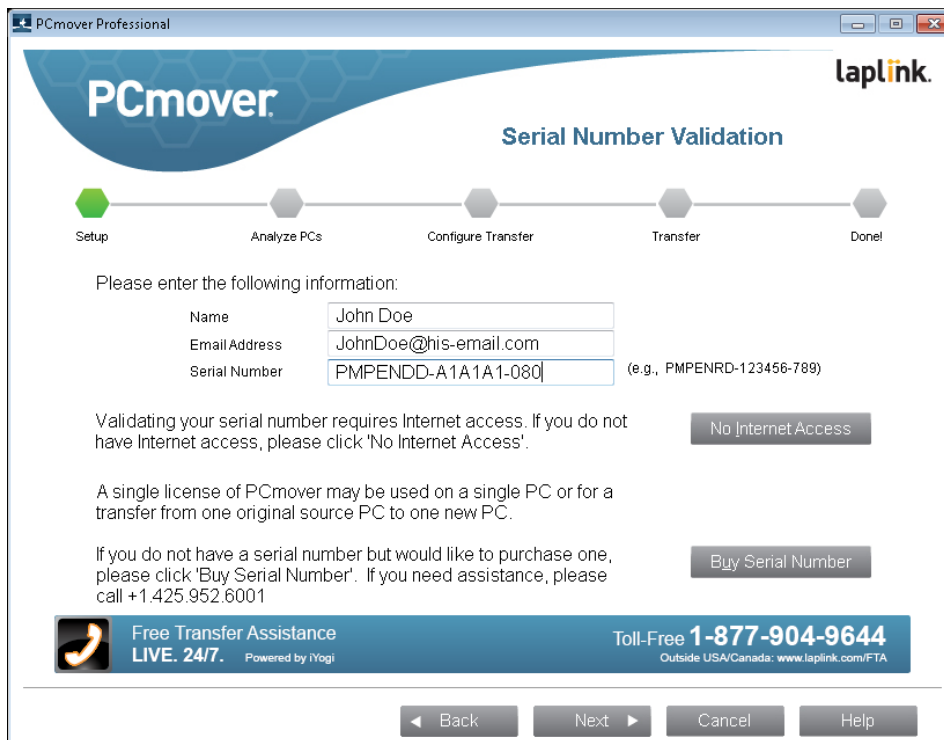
PCmover Professional

PCmover

laplink.

Serial Number Validation

Setup

Analyze PCs

Configure Transfer

Transfer

Done!

Please enter the following information:

Name John Doe

Email Address JohnDoe@his-email.com

Serial Number PMPENDD-A1A1A1-080

(e.g., PMPENRD-123456-789)

Validating your serial number requires Internet access. If you do not have Internet access, please click 'No Internet Access'.

No Internet Access

A single license of PCmover may be used on a single PC or for a transfer from one original source PC to one new PC.

If you do not have a serial number but would like to purchase one, please click 'Buy Serial Number'. If you need assistance, please call +1.425.952.6001

Buy Serial Number

Free Transfer Assistance
LIVE. 24/7. Powered by iYogi

Toll-Free 1-877-904-9644
Outside USA/Canada: www.laplink.com/FTA

Back

Next

Cancel

Help